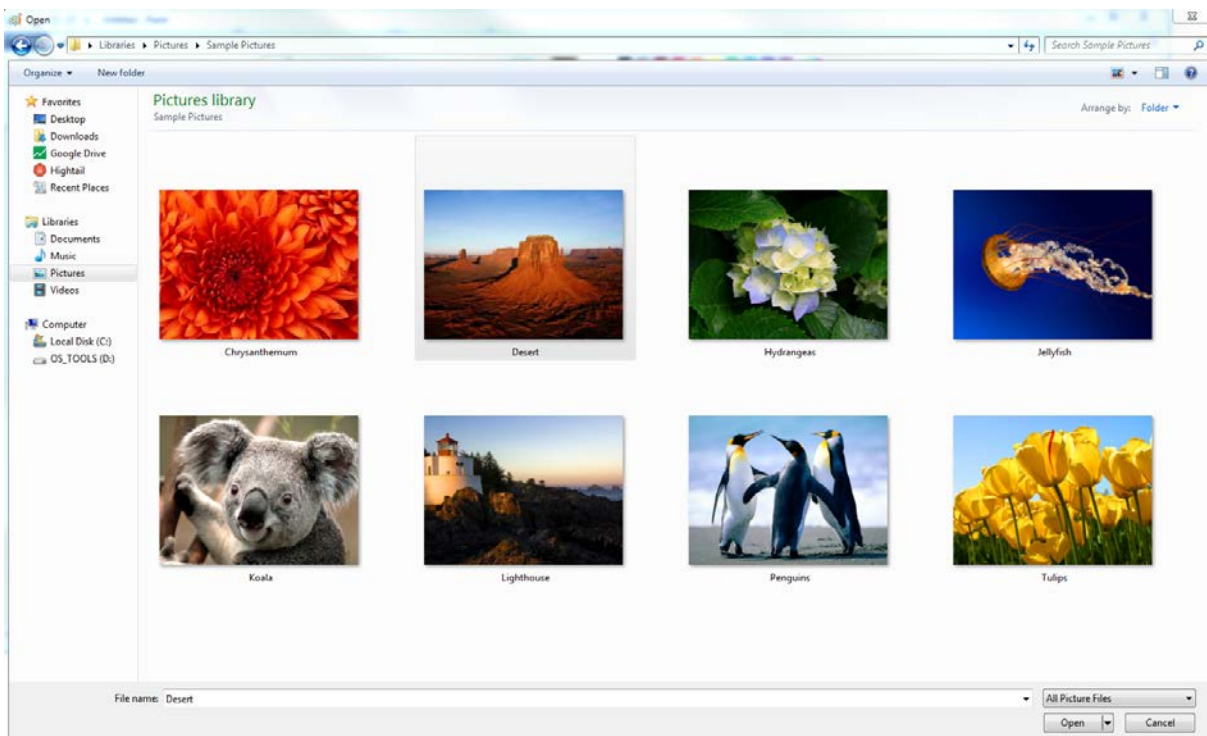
Open

Libraries ▸ Pictures ▸ Sample Pictures

Search Sample Pictures

Organize ▾ New folder

Favorites
Desktop
Downloads
Google Drive
Hightail
Recent Places

Libraries
Documents
Music
Pictures
Videos

Computer
Local Disk (C:)
OS_TOOLS (D:)

Pictures library
Sample Pictures

Arrange by: Folder ▾

Chrysanthemum

Desert

Hydrangeas

Jellyfish

Koala

Lighthouse

Penguins

Tulips

File name: Desert

All Picture Files

Open

Cancel